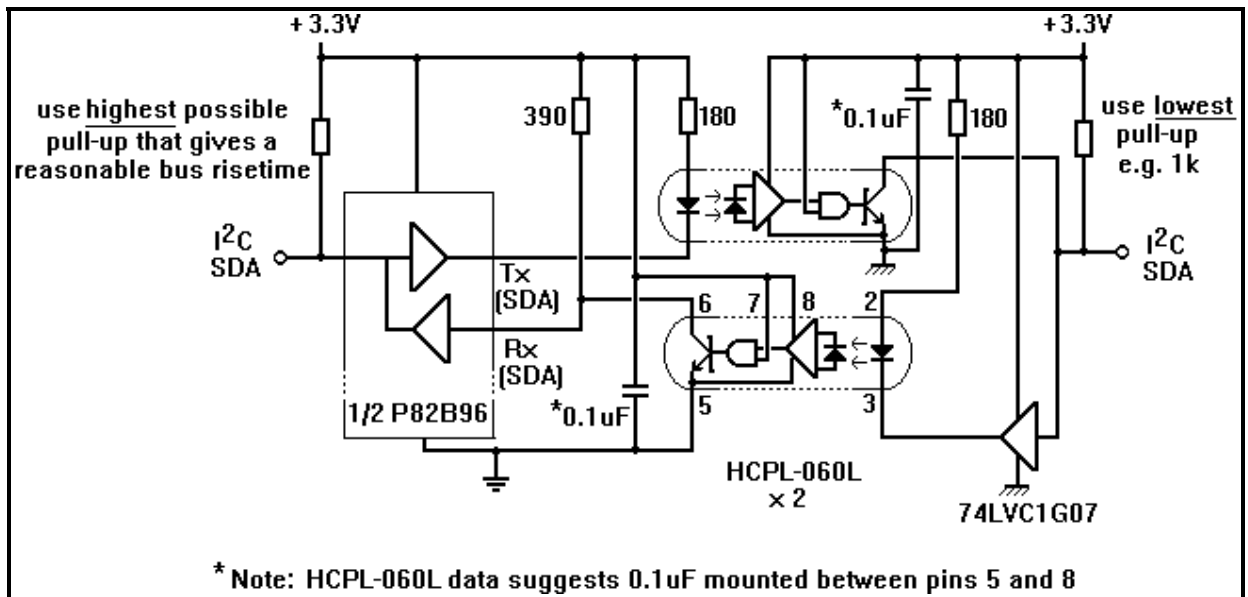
+ 3.3V

+ 3.3V

use highest possible pull-up that gives a reasonable bus risetime

390

180

*0.1uF

180

use lowest pull-up e.g. 1k

$I^2C$ SDA

Tx (SDA)

Rx (SDA)

6 7 8

2

$I^2C$ SDA

1/2 P82B96

*0.1uF

5

3

HCPL-060L × 2

74LVC1G07

* Note: HCPL-060L data suggests 0.1uF mounted between pins 5 and 8